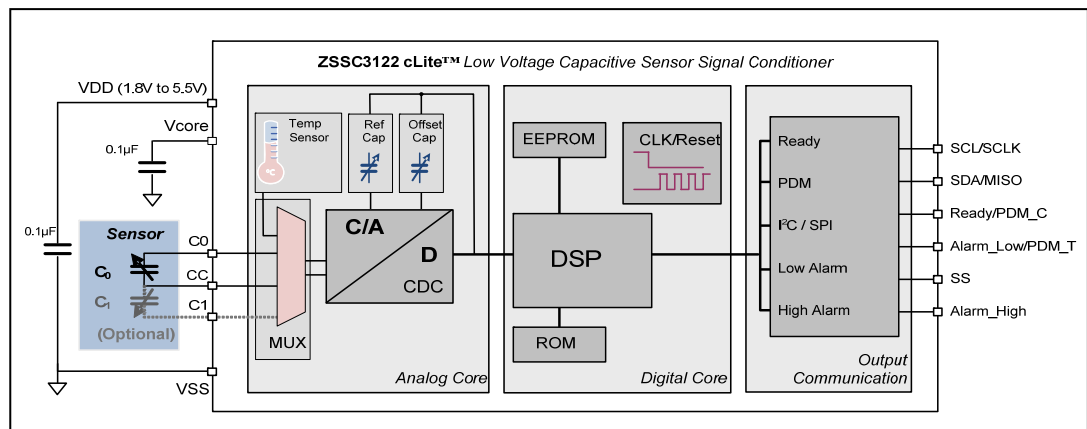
ZSSC3122 cLite™ Low Voltage Capacitive Sensor Signal Conditioner

VDD (1.8V to 5.5V)

Vcore

0.1µF

0.1µF

Sensor

$C_0$

$C_1$

(Optional)

C0

CC

C1

VSS

Temp Sensor

°C

Ref Cap

Offset Cap

C/A

D

CDC

MUX

Analog Core

EEPROM

CLK/Reset

DSP

ROM

Digital Core

Ready

PDM

I²C / SPI

Low Alarm

High Alarm

Output Communication

SCL/SCLK

SDA/MISO

Ready/PDM_C

Alarm_Low/PDM_T

SS

Alarm_High